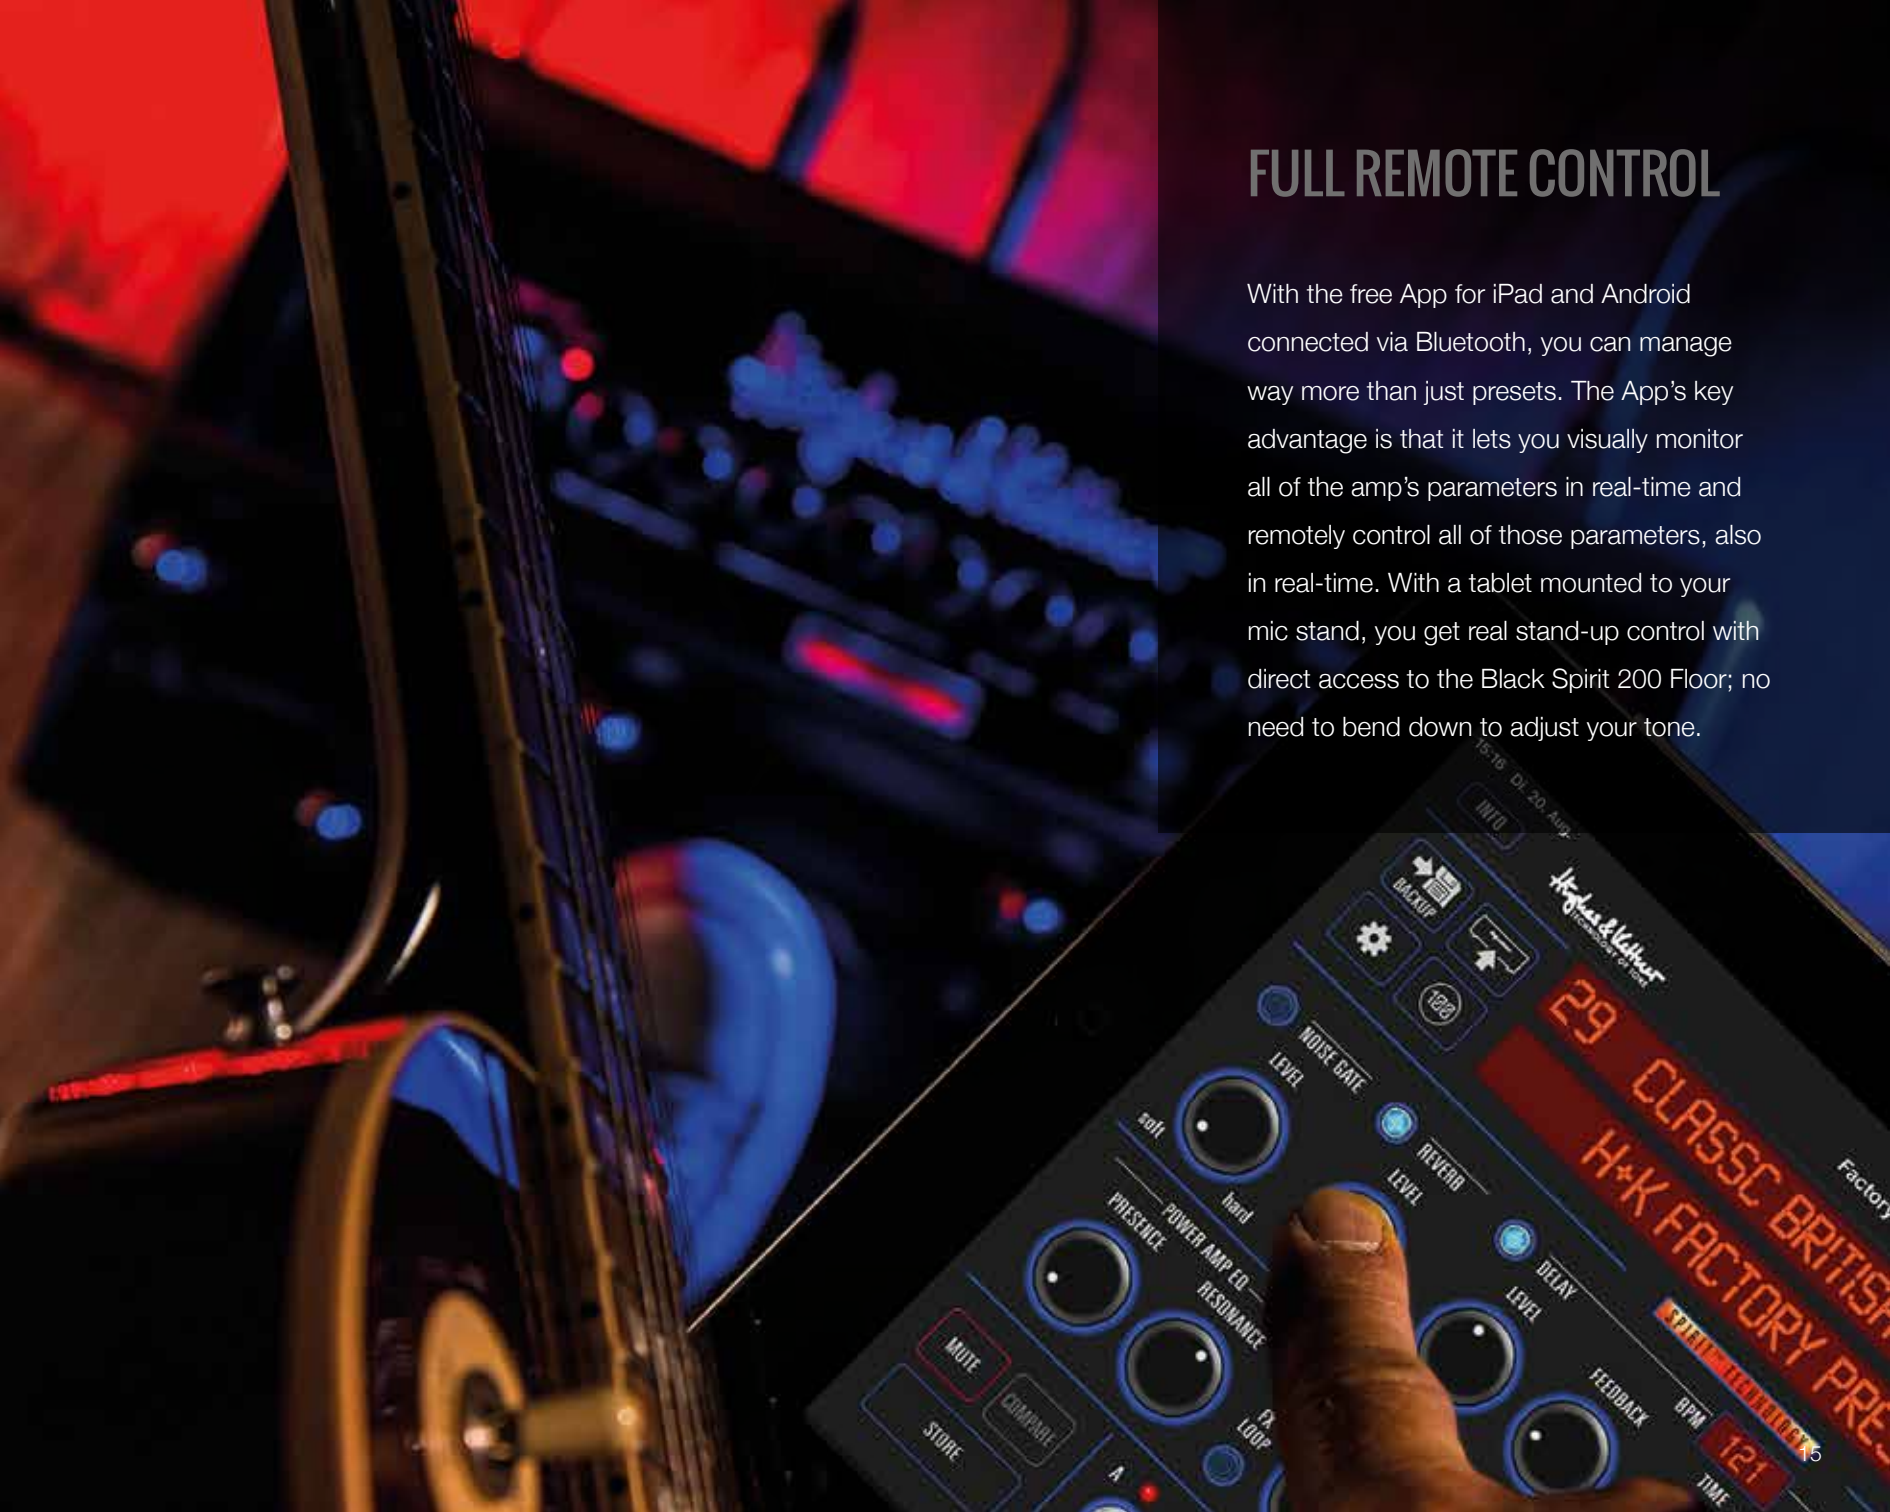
FULL REMOTE CONTROL

With the free App for iPad and Android connected via Bluetooth, you can manage way more than just presets. The App's key advantage is that it lets you visually monitor all of the amp's parameters in real-time and remotely control all of those parameters, also in real-time. With a tablet mounted to your mic stand, you get real stand-up control with direct access to the Black Spirit 200 Floor; no need to bend down to adjust your tone.

INFO
BACKUP
Hughes & Kettner
TECHNOLOGY OF TONE
29 CLASSC BRITISH
H+K FACTORY PRE
Factory
NOISE GATE
LEVEL
soft
hard
REVERB
LEVEL
DELAY
LEVEL
FEEDBACK
BPM
121
TIME
POWER AMP EQ
PRESENCE
RESONANCE
MUTE
COMPARE
STORE
FX LOOP
A
15